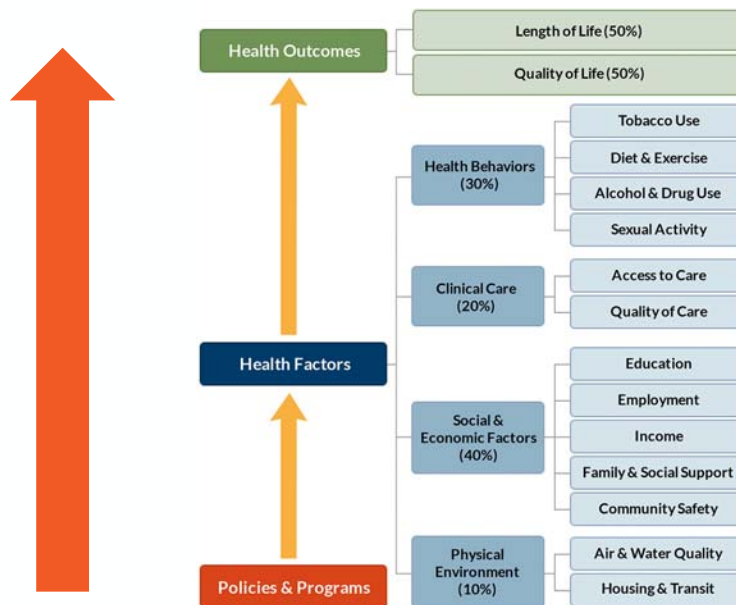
Health Outcomes

Length of Life (50%)

Quality of Life (50%)

Health Factors

Health Behaviors (30%)

Tobacco Use

Diet & Exercise

Alcohol & Drug Use

Sexual Activity

Clinical Care (20%)

Access to Care

Quality of Care

Social & Economic Factors (40%)

Education

Employment

Income

Family & Social Support

Community Safety

Physical Environment (10%)

Air & Water Quality

Housing & Transit

Policies & Programs